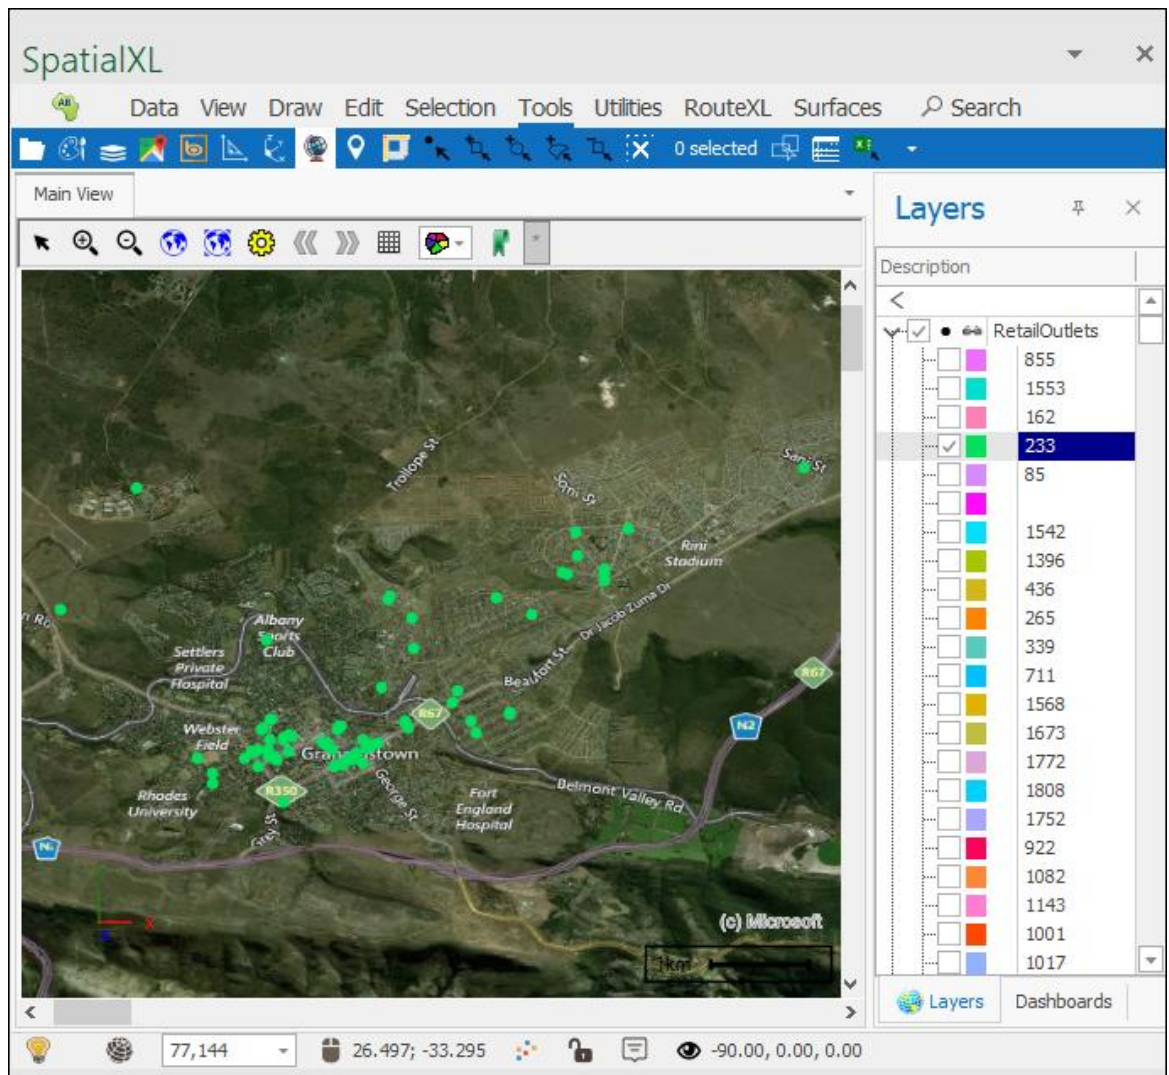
SpatialXL

Data View Draw Edit Selection Tools Utilities RouteXL Surfaces Search

0 selected

Main View

Layers

Description

RetailOutlets
855
1553
162
233
85

1542
1396
436
265
339
711
1568
1673
1772
1808
1752
922
1082
1143
1001
1017

Trollope St
Somi St
Sani St
Rini Stadium
Dr Jacob Zuma Dr
Albany Sports Club
Settlers Private Hospital
Beaufort St
R67
R67
N2
Webster Field
Gra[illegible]town
R350
George St
Fort England Hospital
Belmont Valley Rd
Rhodes University
Grey St
N2
(c) Microsoft
1km

Layers Dashboards

77,144 26.497; -33.295 -90.00, 0.00, 0.00